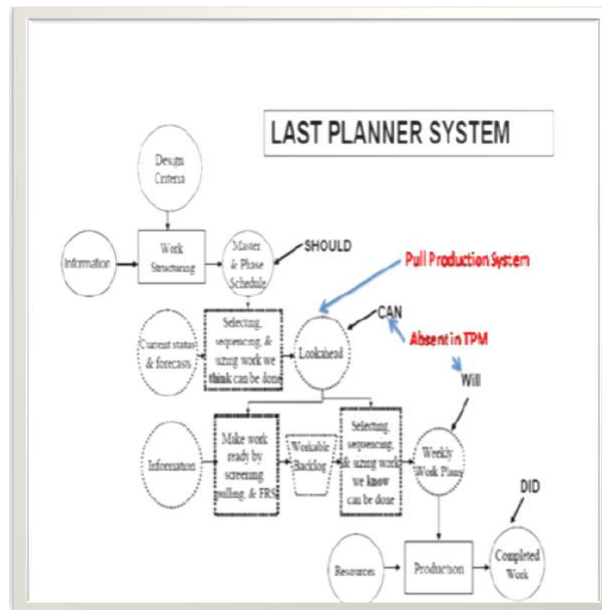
LAST PLANNER SYSTEM

Design Criteria

Information

Work Structuring

Master & Phase Schedule

SHOULD

Pull Production System

CAN

Absent in TPM

Current status & forecasts

Selecting, sequencing, & sizing work we think can be done

Lookahead

Will

Information

Make work ready by screening, pulling, & FRS

Workable Backlog

Selecting, sequencing, & sizing work we know can be done

Weekly Work Plans

DID

Resources

Production

Completed Work